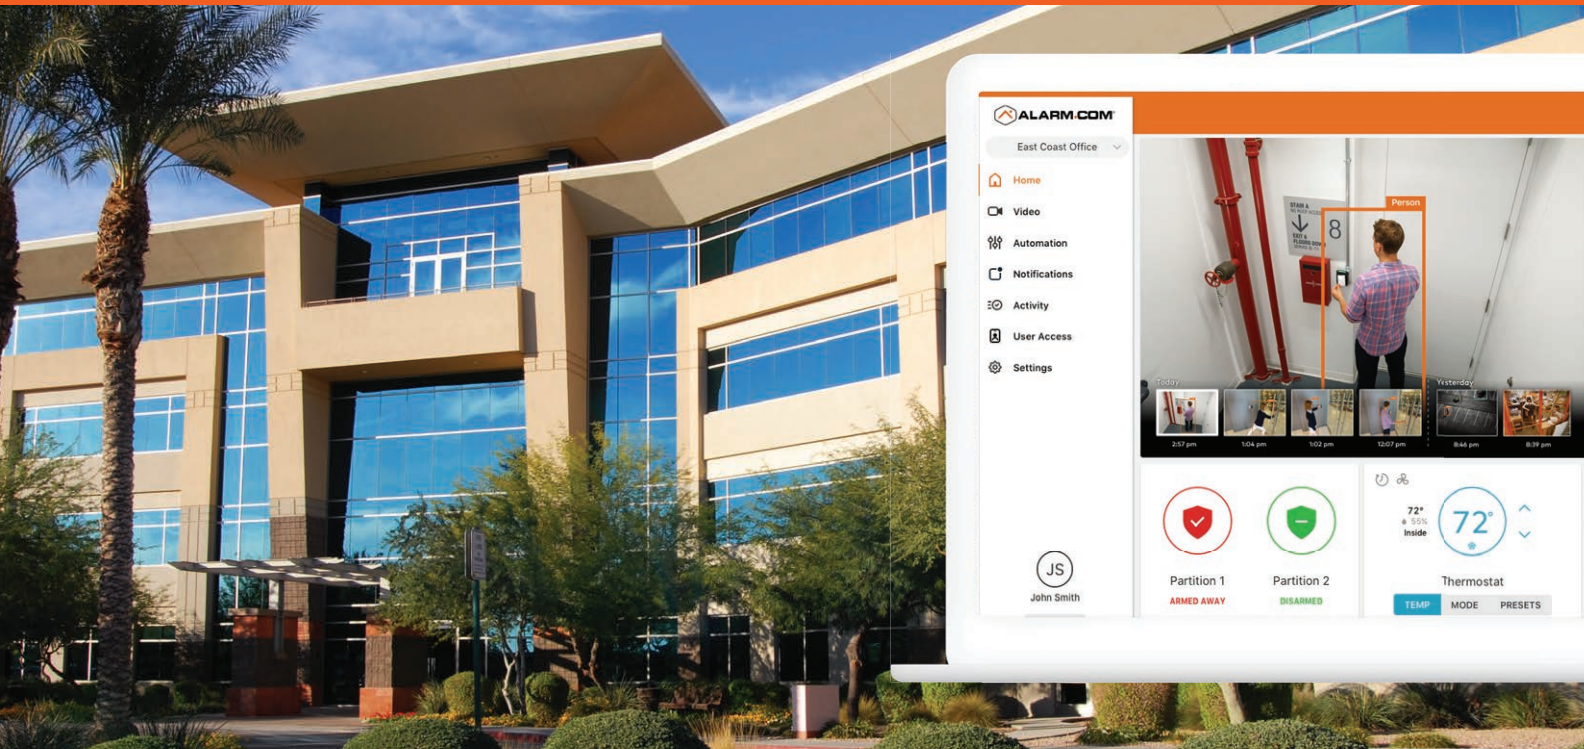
ALARM.COM

East Coast Office

Home
Video
Automation
Notifications
Activity
User Access
Settings

JS
John Smith

Person

8

Today
2:57 pm
1:04 pm
1:02 pm
12:07 pm
Yesterday
8:46 pm
8:39 pm

Partition 1
ARMED AWAY

Partition 2
DISARMED

72°
55%
Inside

72°

Thermostat

TEMP
MODE
PRESETS